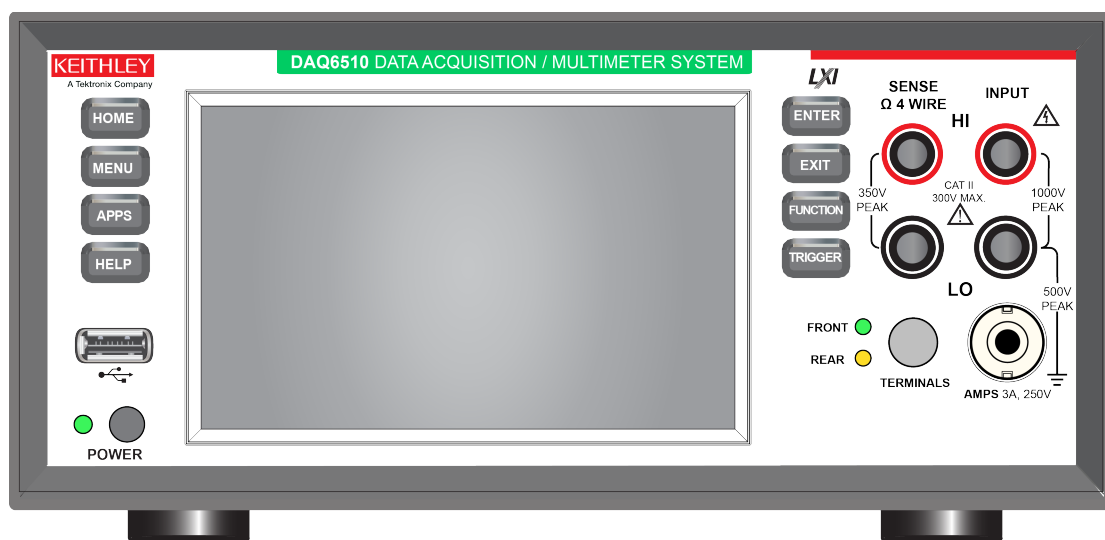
KEITHLEY
A Tektronix Company

DAQ6510 DATA ACQUISITION / MULTIMETER SYSTEM

HOME
MENU
APPS
HELP

POWER

LXI

ENTER
EXIT
FUNCTION
TRIGGER

SENSE
Ω 4 WIRE

INPUT

HI

350V
PEAK

CAT II
300V MAX.

1000V
PEAK

LO

500V
PEAK

FRONT
REAR
TERMINALS

AMPS 3A, 250V